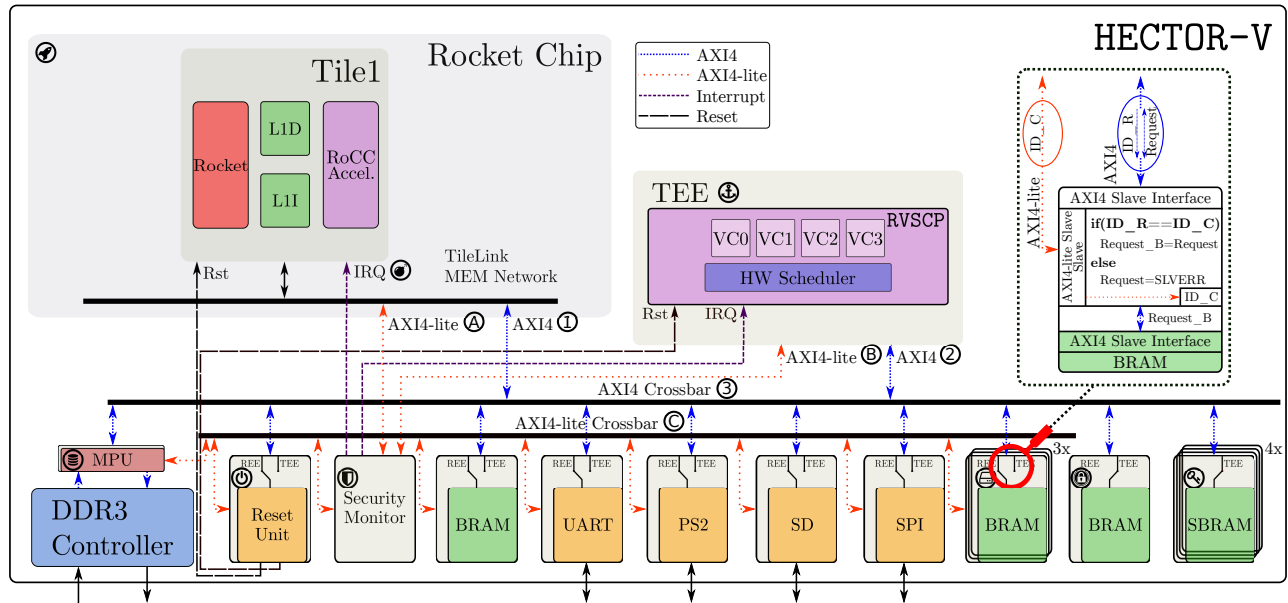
HECTOR-V

Rocket Chip

Tile1

Rocket

L1D

L1I

RoCC Accel.

TileLink MEM Network

Rst

IRQ

AXI4

AXI4-lite

Interrupt

Reset

TEE

RVSCP

VC0 VC1 VC2 VC3

HW Scheduler

Rst IRQ

AXI4-lite Ⓐ

AXI4 ①

AXI4-lite Ⓑ

AXI4 ②

AXI4 Crossbar ③

AXI4-lite Crossbar Ⓒ

ID_C

ID_R

Request

AXI4-lite

AXI4

AXI4 Slave Interface

AXI4-lite Slave Slave

if(ID_R==ID_C)

Request_B=Request

else

Request=SLVERR

ID_C

Request_B

AXI4 Slave Interface

BRAM

MPU

DDR3 Controller

REE TEE

Reset Unit

Security Monitor

BRAM

UART

PS2

SD

SPI

3x

BRAM

BRAM

4x

SBRAM